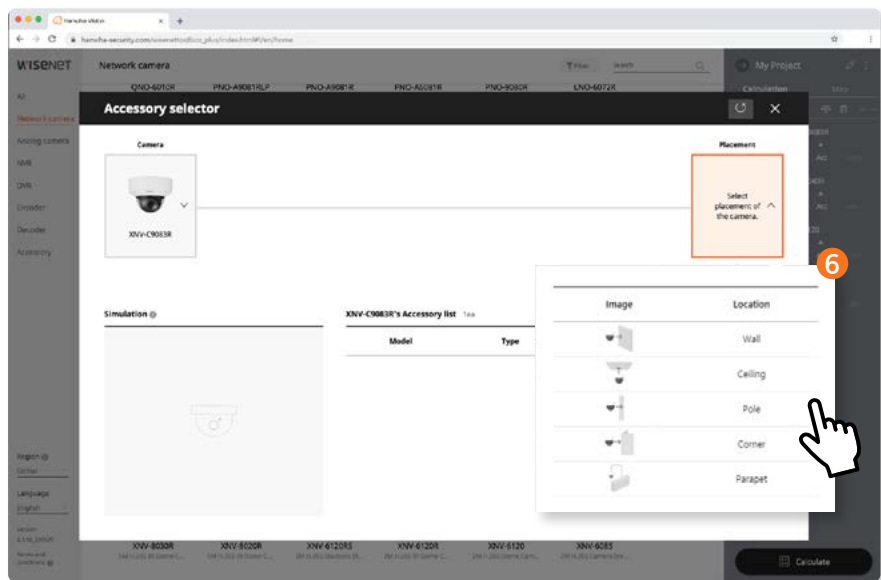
Hanwha Vision
hanwha-security.com/wisenettoolbox_plus/index.html#/en/home

WISENET
Network camera
Filter
Search
My Project
Calculation
QNO-6012R PNO-A9081RLP PNO-A9081R PNO-A6081R PNO-9080R LNO-6072R
All
Network camera
Analog camera
NVR
DVR
Encoder
Decoder
Accessory

Accessory selector

Camera
XNV-C9083R
Placement
Select placement of the camera.

6

| Image | Location |
|---|---|
| | Wall |
| | Ceiling |
| | Pole |
| | Corner |
| | Parapet |

Simulation
XNV-C9083R's Accessory list 1ea
Model
Type

Region
Global
Language
English

XNV-8030R XNV-8020R XNV-6120RS XNV-6120R XNV-6120 XNV-6085

Calculate